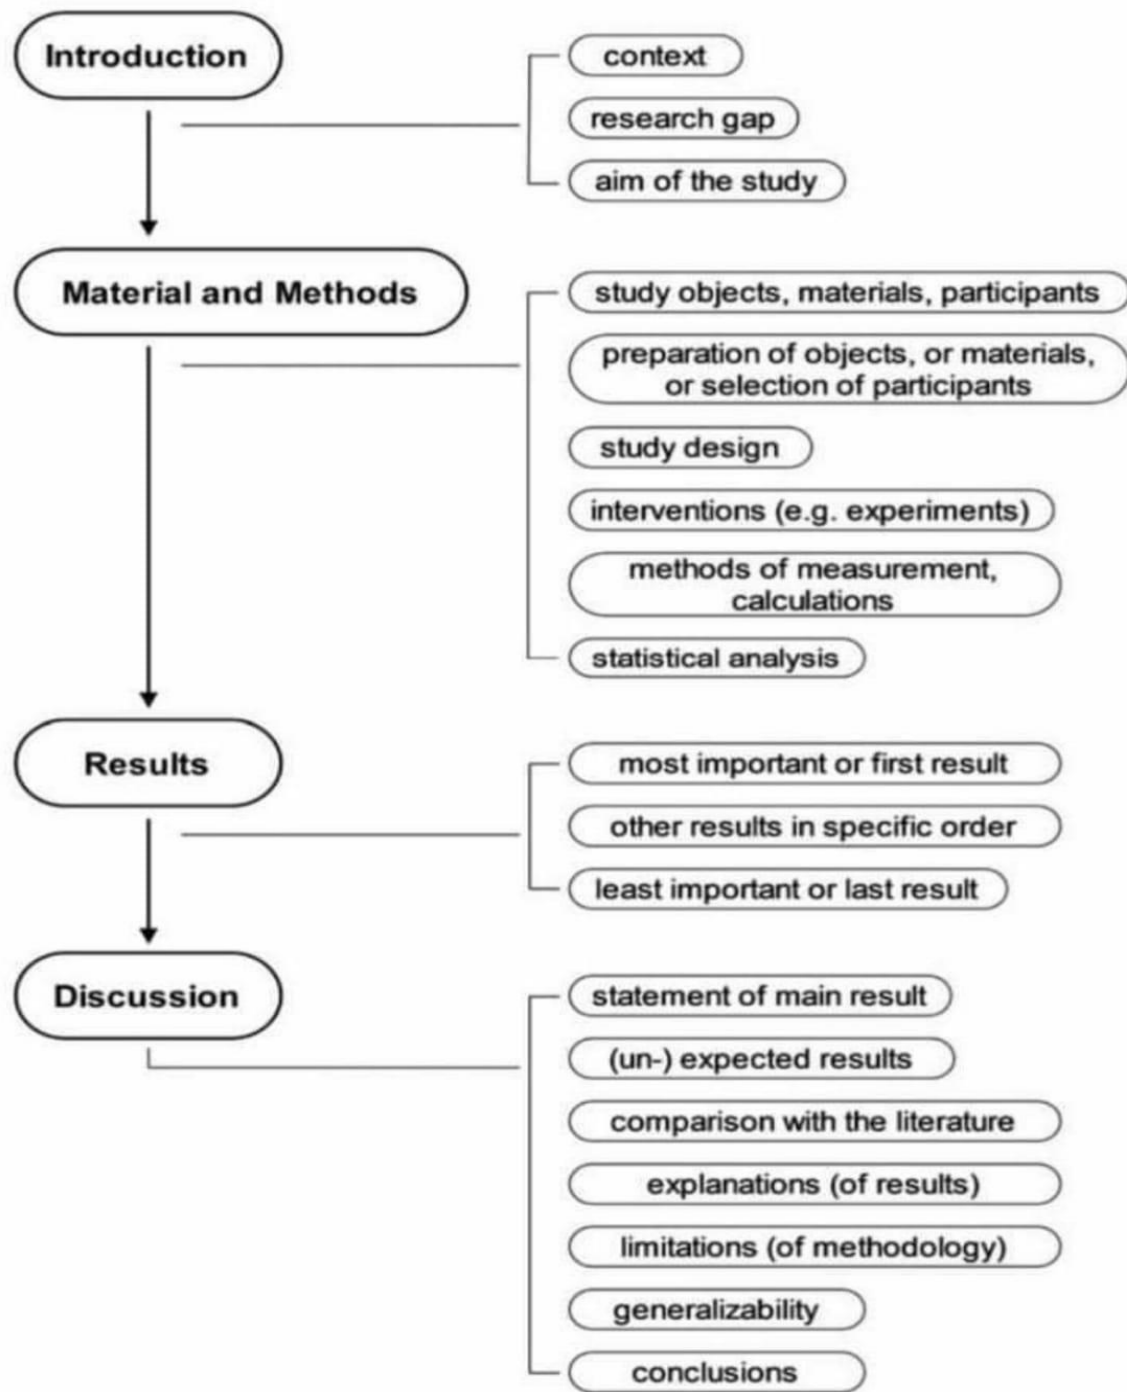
Introduction

context

research gap

aim of the study

Material and Methods

study objects, materials, participants

preparation of objects, or materials, or selection of participants

study design

interventions (e.g. experiments)

methods of measurement, calculations

statistical analysis

Results

most important or first result

other results in specific order

least important or last result

Discussion

statement of main result

(un-) expected results

comparison with the literature

explanations (of results)

limitations (of methodology)

generalizability

conclusions